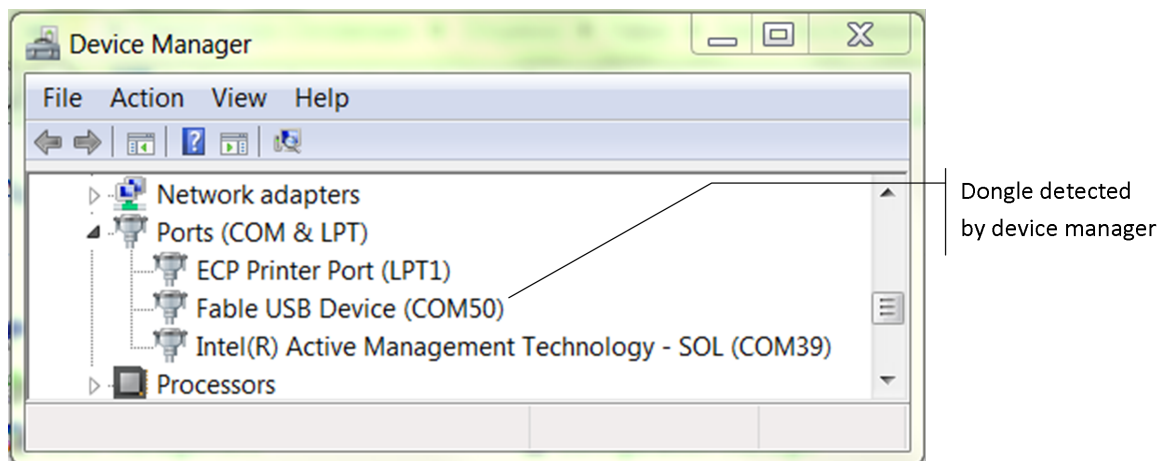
Device Manager

File Action View Help

Network adapters
Ports (COM & LPT)
ECP Printer Port (LPT1)
Fable USB Device (COM50)
Intel(R) Active Management Technology - SOL (COM39)
Processors

Dongle detected by device manager